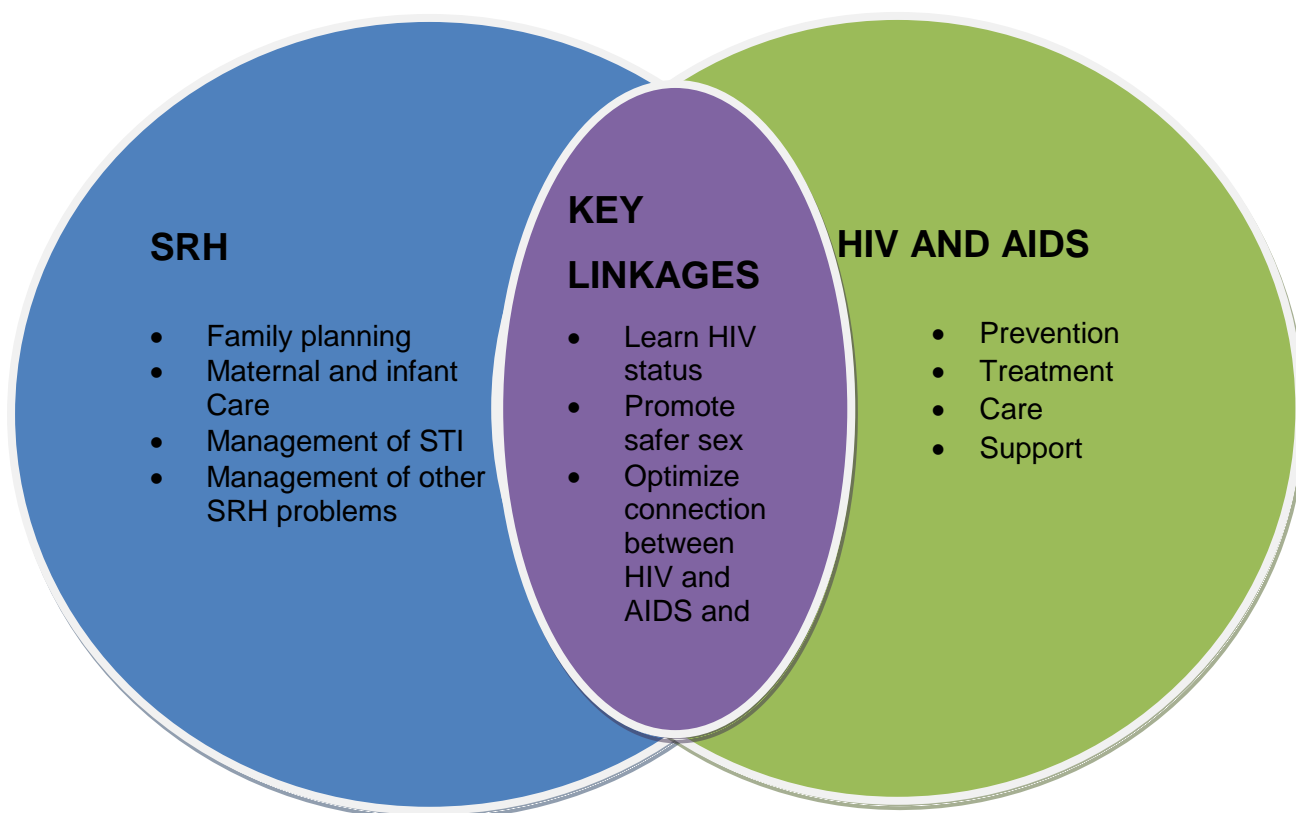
SRH

- Family planning
- Maternal and infant Care
- Management of STI
- Management of other SRH problems

KEY LINKAGES

- Learn HIV status
- Promote safer sex
- Optimize connection between HIV and AIDS and

HIV AND AIDS

- Prevention
- Treatment
- Care
- Support